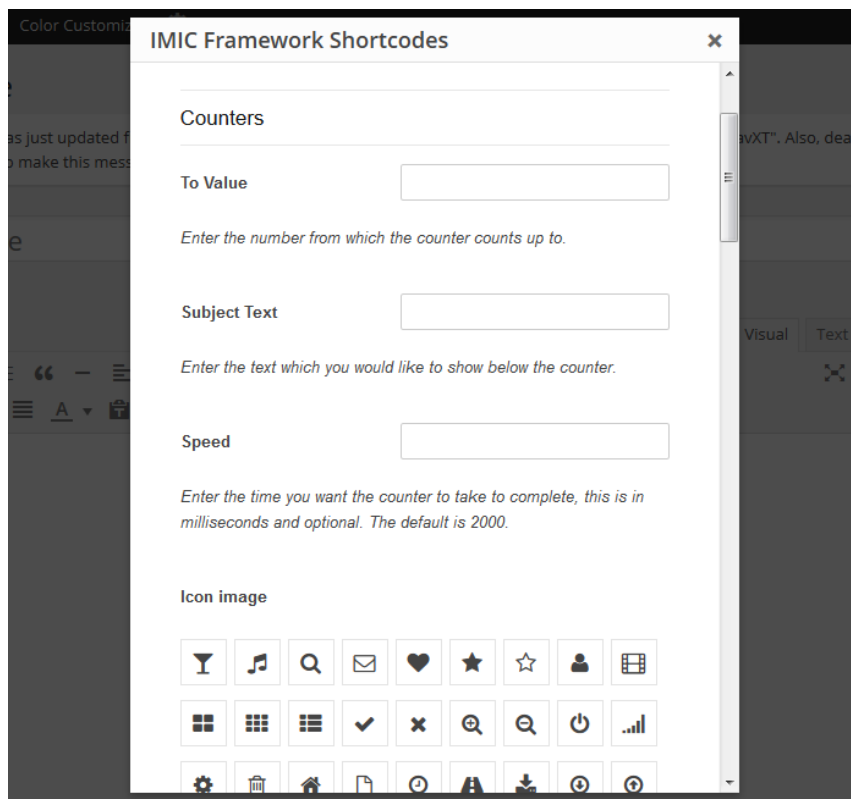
Color Customiz

e

as just updated f

make this mess

avXT". Also, dea

e

Visual

Text

IMIC Framework Shortcodes

×

Counters

To Value

Enter the number from which the counter counts up to.

Subject Text

Enter the text which you would like to show below the counter.

Speed

Enter the time you want the counter to take to complete, this is in milliseconds and optional. The default is 2000.

Icon image